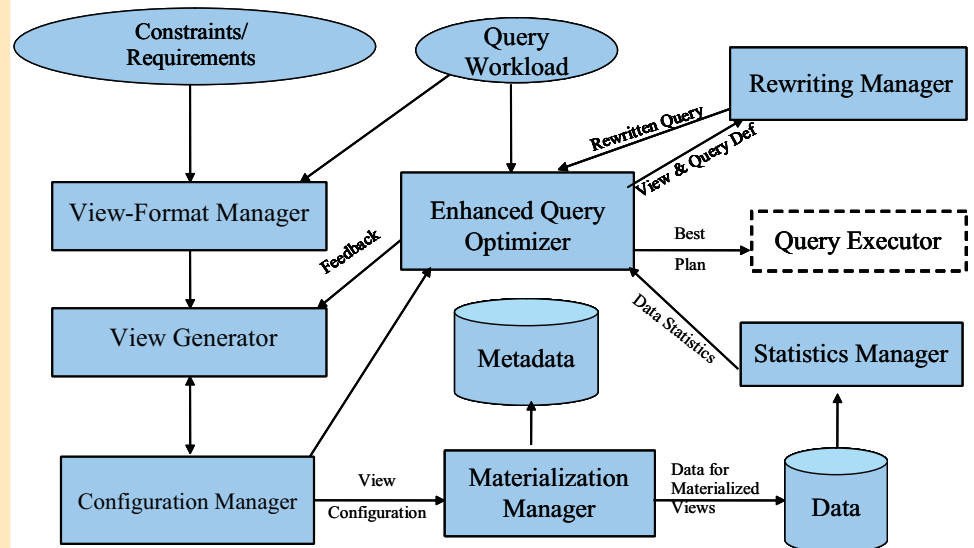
Constraints/
Requirements

Query
Workload

Rewriting Manager

Rewritten Query

View & Query Def

View-Format Manager

Enhanced Query
Optimizer

Best
Plan

Query Executor

Feedback

View Generator

Data Statistics

Metadata

Statistics Manager

Configuration Manager

View
Configuration

Materialization
Manager

Data for
Materialized
Views

Data